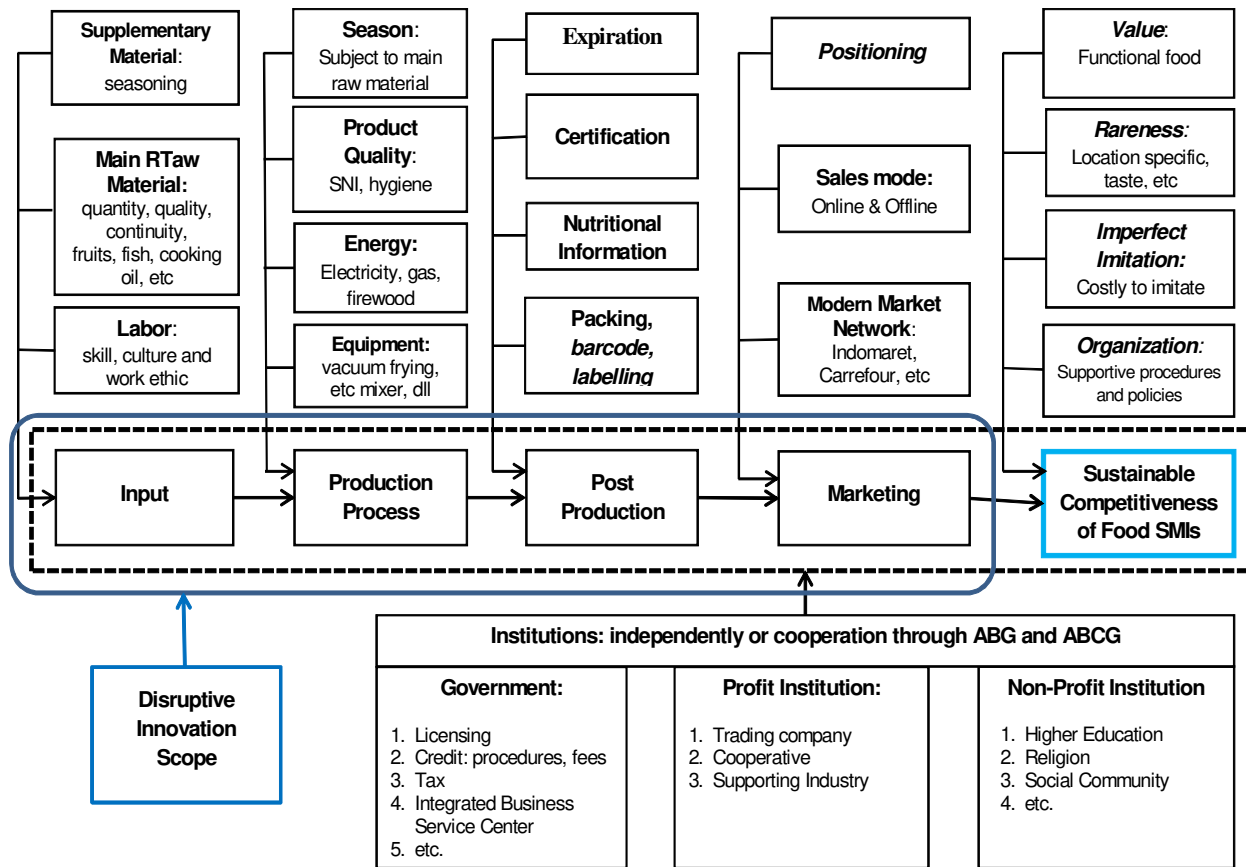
**Supplementary Material**: seasoning

**Main RTaw Material:** quantity, quality, continuity, fruits, fish, cooking oil, etc

**Labor**: skill, culture and work ethic

**Season**: Subject to main raw material

**Product Quality**: SNI, hygiene

**Energy:** Electricity, gas, firewood

**Equipment:** vacuum frying, etc mixer, dll

**Expiration**

**Certification**

**Nutritional Information**

**Packing, *barcode, labelling***

***Positioning***

**Sales mode:** Online & Offline

**Modern Market Network**: Indomaret, Carrefour, etc

***Value***: Functional food

***Rareness***: Location specific, taste, etc

***Imperfect Imitation:*** Costly to imitate

***Organization***: Supportive procedures and policies

**Input**

**Production Process**

**Post Production**

**Marketing**

**Sustainable Competitiveness of Food SMIs**

**Disruptive Innovation Scope**

| **Institutions: independently or cooperation through ABG and ABCG** | | |
|---|---|---|
| **Government:** | **Profit Institution:** | **Non-Profit Institution** |
| 1. Licensing<br>2. Credit: procedures, fees<br>3. Tax<br>4. Integrated Business Service Center<br>5. etc. | 1. Trading company<br>2. Cooperative<br>3. Supporting Industry | 1. Higher Education<br>2. Religion<br>3. Social Community<br>4. etc. |